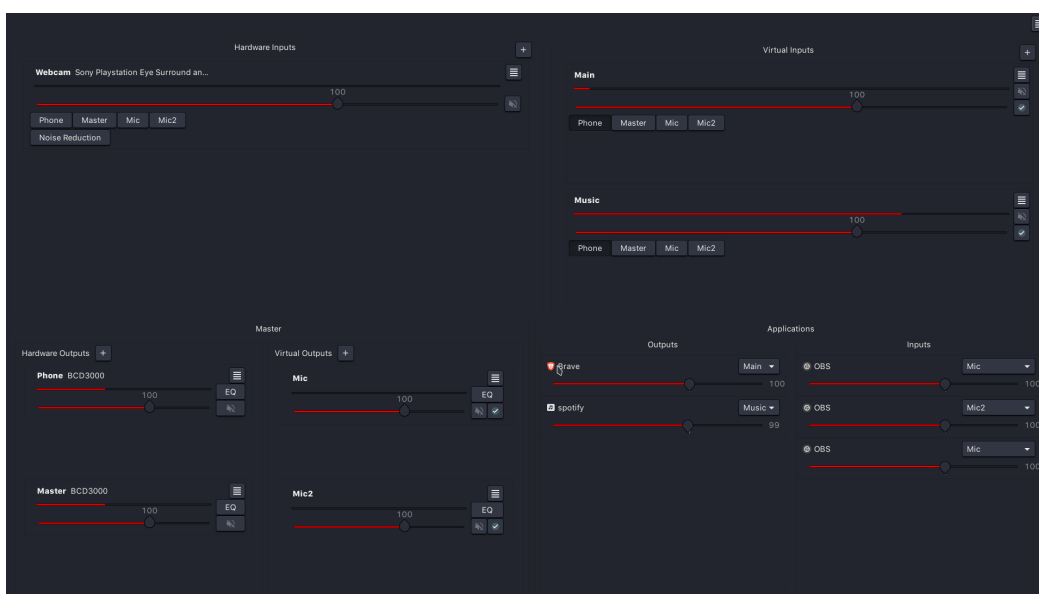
Hardware Inputs +

Webcam Sony Playstation Eye Surround an...

100

Phone Master Mic Mic2

Noise Reduction

Virtual Inputs +

Main

100

Phone Master Mic Mic2

Music

100

Phone Master Mic Mic2

Master

Hardware Outputs +

Phone BCD3000

100

EQ

Master BCD3000

100

EQ

Virtual Outputs +

Mic

100

EQ

Mic2

100

EQ

Applications

Outputs

Brave Main

100

spotify Music

99

Inputs

OBS Mic

100

OBS Mic2

100

OBS Mic

100